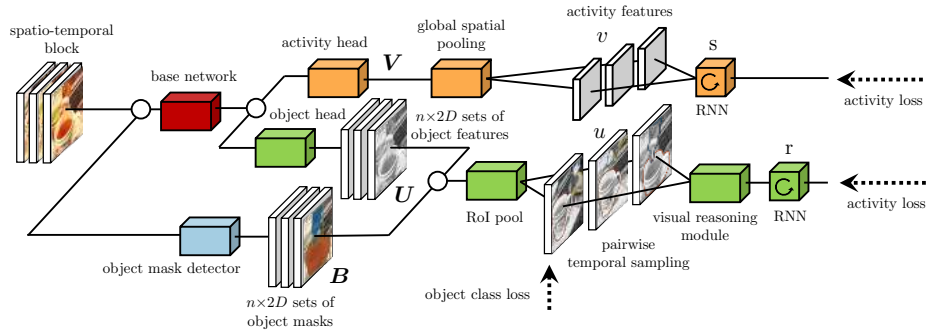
spatio-temporal block

base network

activity head

$\boldsymbol{V}$

global spatial pooling

activity features

$v$

s

RNN

activity loss

object head

$n{\times}2D$ sets of object features

$u$

$\boldsymbol{U}$

RoI pool

visual reasoning module

r

RNN

activity loss

object mask detector

$\boldsymbol{B}$

pairwise temporal sampling

$n{\times}2D$ sets of object masks

object class loss